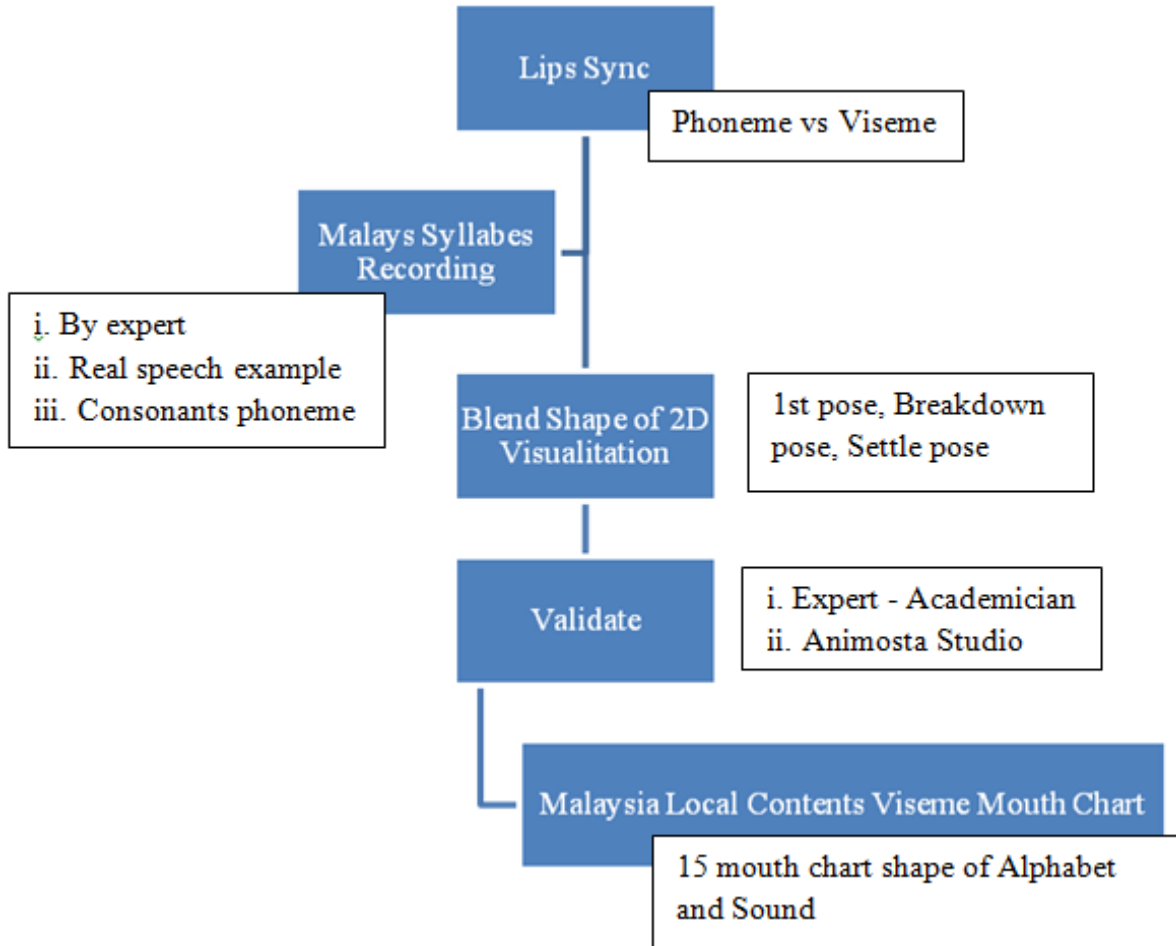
Lips Sync

Phoneme vs Viseme

Malays Syllabes Recording

i. By expert
ii. Real speech example
iii. Consonants phoneme

Blend Shape of 2D Visualitation

1st pose, Breakdown pose, Settle pose

Validate

i. Expert - Academician
ii. Animosta Studio

Malaysia Local Contents Viseme Mouth Chart

15 mouth chart shape of Alphabet and Sound